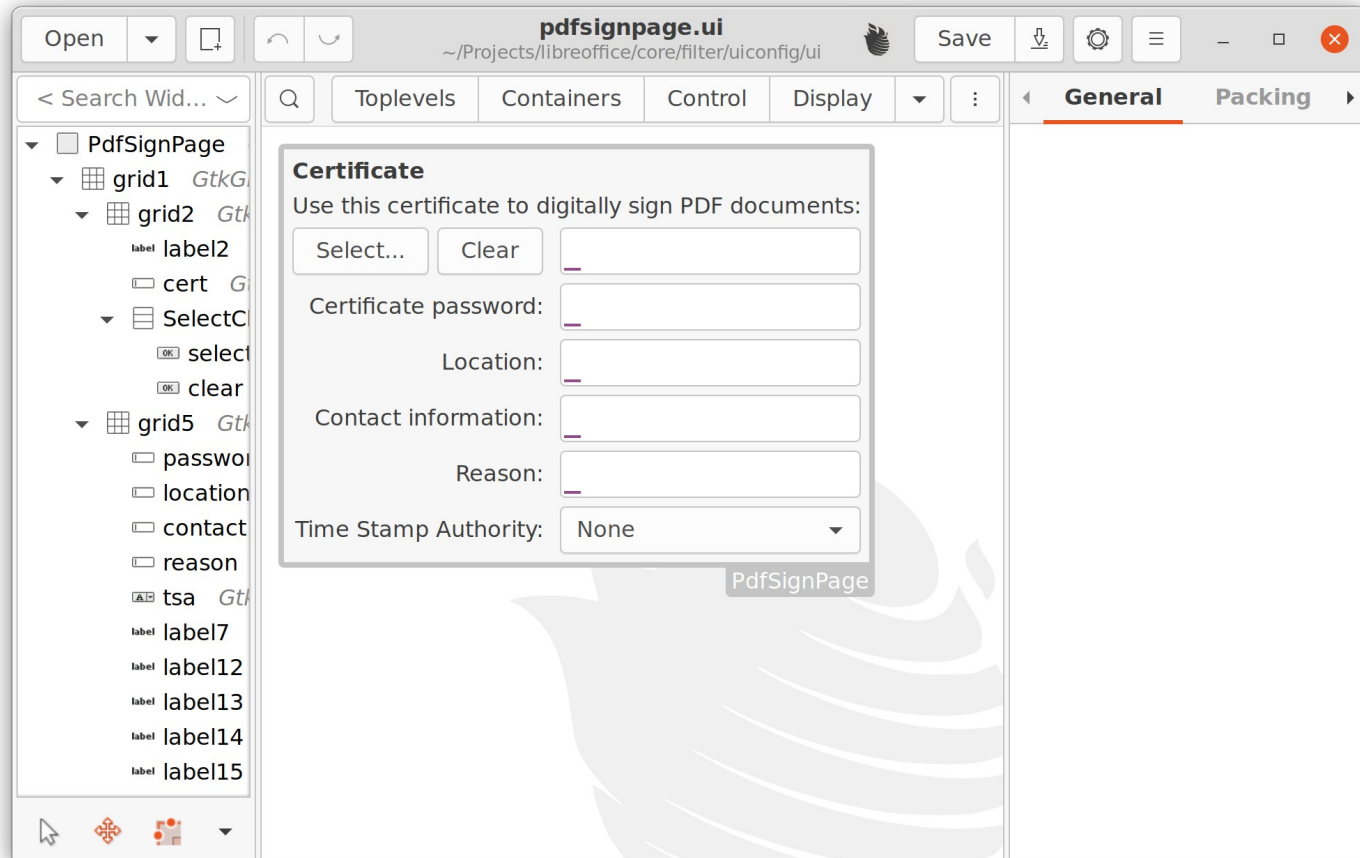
Open
pdfsignpage.ui
~/Projects/libreoffice/core/filter/uiconfig/ui
Save
< Search Wid...
Toplevels
Containers
Control
Display
General
Packing
PdfSignPage
grid1 GtkG
grid2 Gtk
label label2
cert G
SelectC
OK select
OK clear
grid5 Gtk
passwor
location
contact
reason
tsa Gtk
label label7
label label12
label label13
label label14
label label15

Certificate
Use this certificate to digitally sign PDF documents:
Select...
Clear
Certificate password:
Location:
Contact information:
Reason:
Time Stamp Authority:
None
PdfSignPage